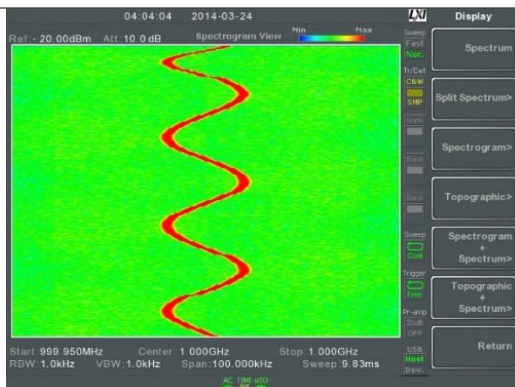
04:04:04 2014-03-24

Ref - 20.00dBm Att 10.0 dB Spectrogram View Min Max

Sweep Fast Nor.

Tr/Det C6/W SMP

Sweep Cont

Trigger Free

Pr-amp 20dB OFF

USB Host Dev.

Display

Spectrum

Split Spectrum>

Spectrogram>

Topographic>

Spectrogram + Spectrum>

Topographic + Spectrum>

Return

Start: 999.950MHz Center: 1.000GHz Stop: 1.000GHz

RBW: 1.0kHz VBW: 1.0kHz Span: 100.000kHz Sweep: 9.83ms

AC TIME uSD